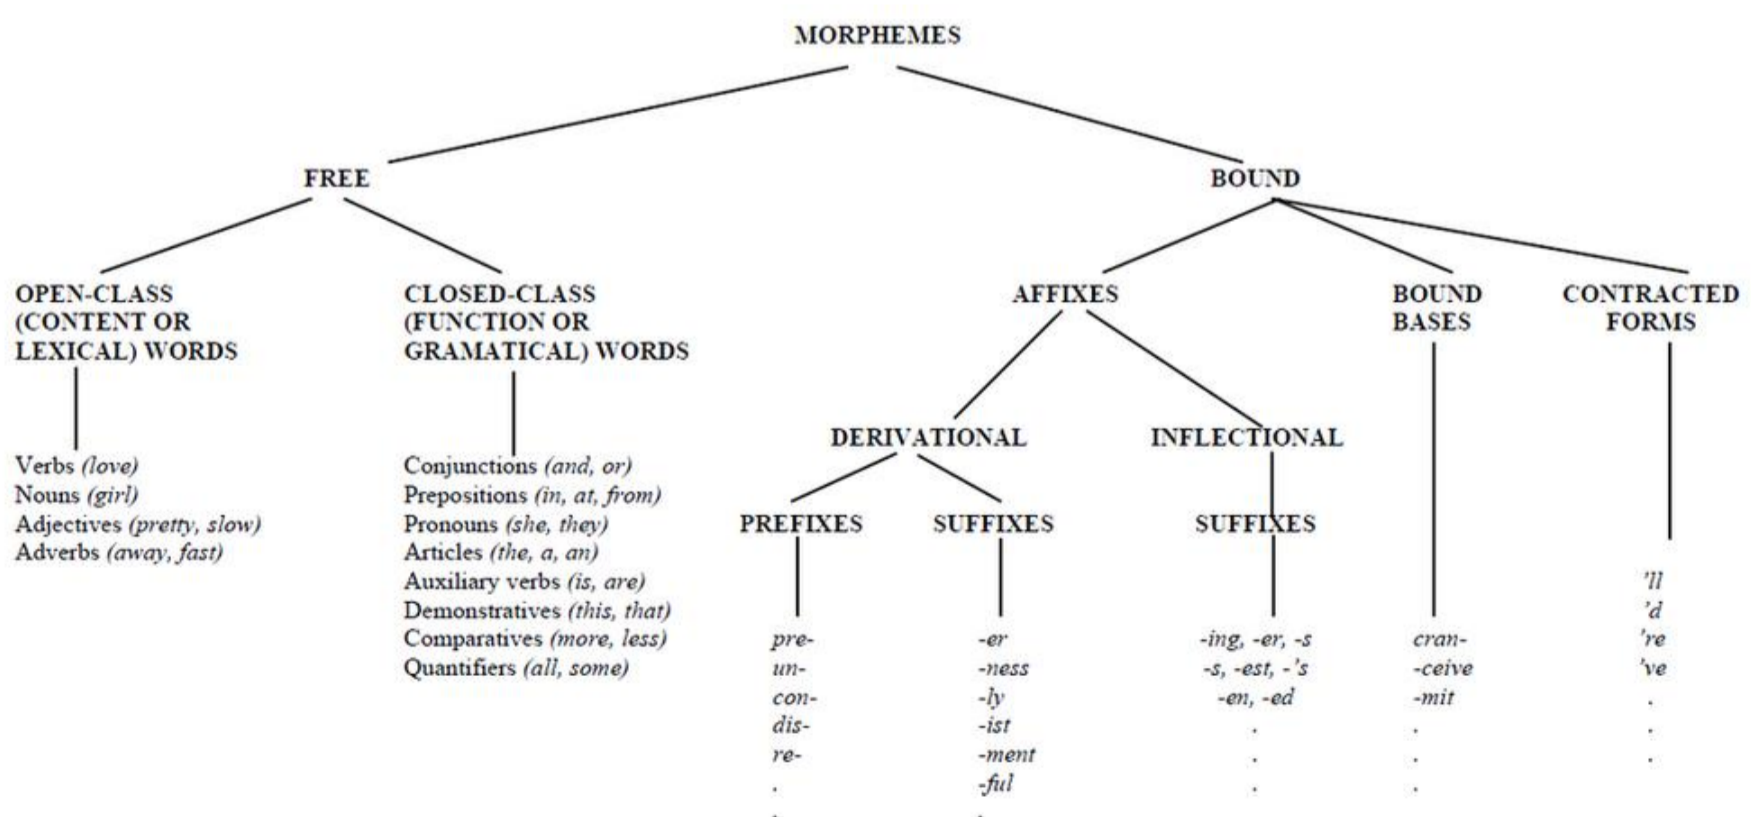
MORPHEMES

FREE

BOUND

OPEN-CLASS (CONTENT OR LEXICAL) WORDS

Verbs (love)
Nouns (girl)
Adjectives (pretty, slow)
Adverbs (away, fast)

CLOSED-CLASS (FUNCTION OR GRAMATICAL) WORDS

Conjunctions (and, or)
Prepositions (in, at, from)
Pronouns (she, they)
Articles (the, a, an)
Auxiliary verbs (is, are)
Demonstratives (this, that)
Comparatives (more, less)
Quantifiers (all, some)

AFFIXES

DERIVATIONAL

PREFIXES

pre-
un-
con-
dis-
re-
.
.

SUFFIXES

-er
-ness
-ly
-ist
-ment
-ful
.

INFLECTIONAL

SUFFIXES

-ing, -er, -s
-s, -est, -'s
-en, -ed
.
.
.

BOUND BASES

cran-
-ceive
-mit
.
.
.

CONTRACTED FORMS

'll
'd
're
've
.
.
.